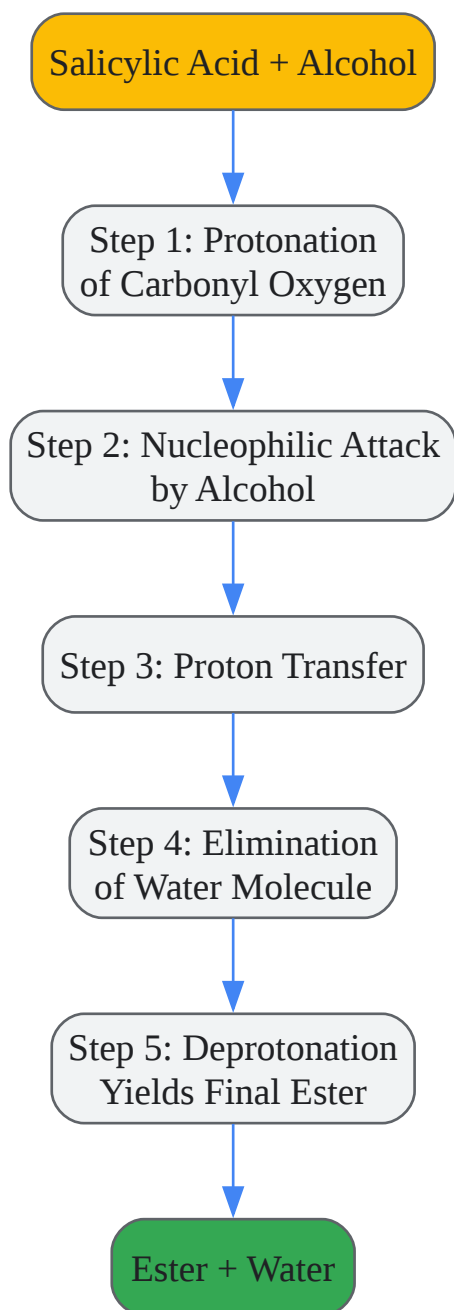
Salicylic Acid + Alcohol

Step 1: Protonation of Carbonyl Oxygen

Step 2: Nucleophilic Attack by Alcohol

Step 3: Proton Transfer

Step 4: Elimination of Water Molecule

Step 5: Deprotonation Yields Final Ester

Ester + Water